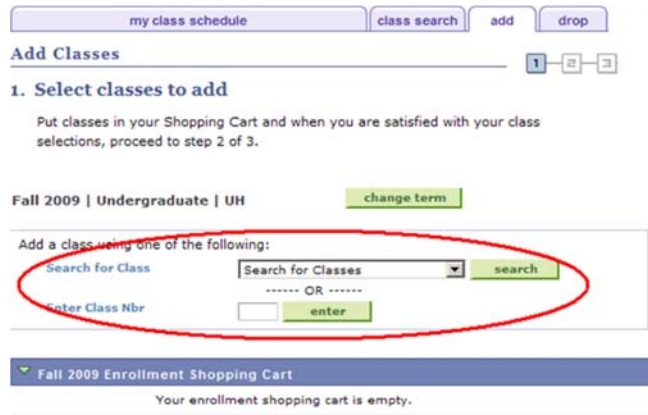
my class schedule | class search | add | drop

Add Classes

1 2 3

1. Select classes to add

Put classes in your Shopping Cart and when you are satisfied with your class selections, proceed to step 2 of 3.

Fall 2009 | Undergraduate | UH

change term

Add a class using one of the following:

Search for Class

Search for Classes

search

------ OR ------

Enter Class Nbr

enter

Fall 2009 Enrollment Shopping Cart

Your enrollment shopping cart is empty.